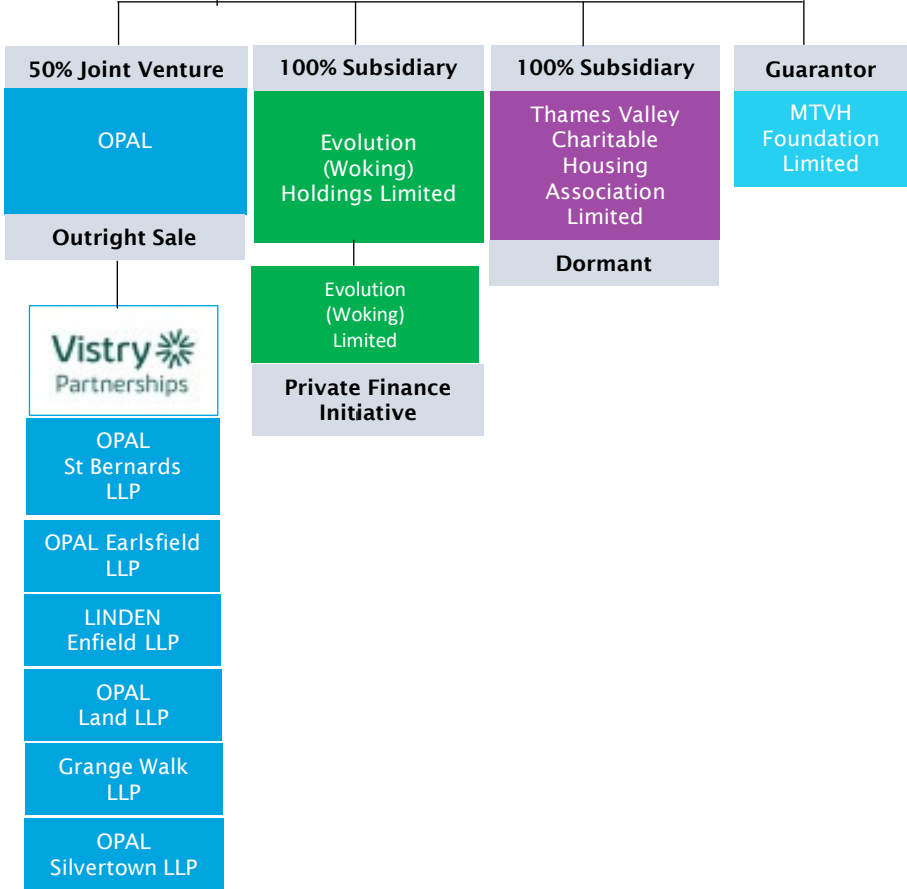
50% Joint Venture

OPAL

Outright Sale

Vistry Partnerships

OPAL St Bernards LLP

OPAL Earlsfield LLP

LINDEN Enfield LLP

OPAL Land LLP

Grange Walk LLP

OPAL Silvertown LLP

100% Subsidiary

Evolution (Woking) Holdings Limited

Evolution (Woking) Limited

Private Finance Initiative

100% Subsidiary

Thames Valley Charitable Housing Association Limited

Dormant

Guarantor

MTVH Foundation Limited